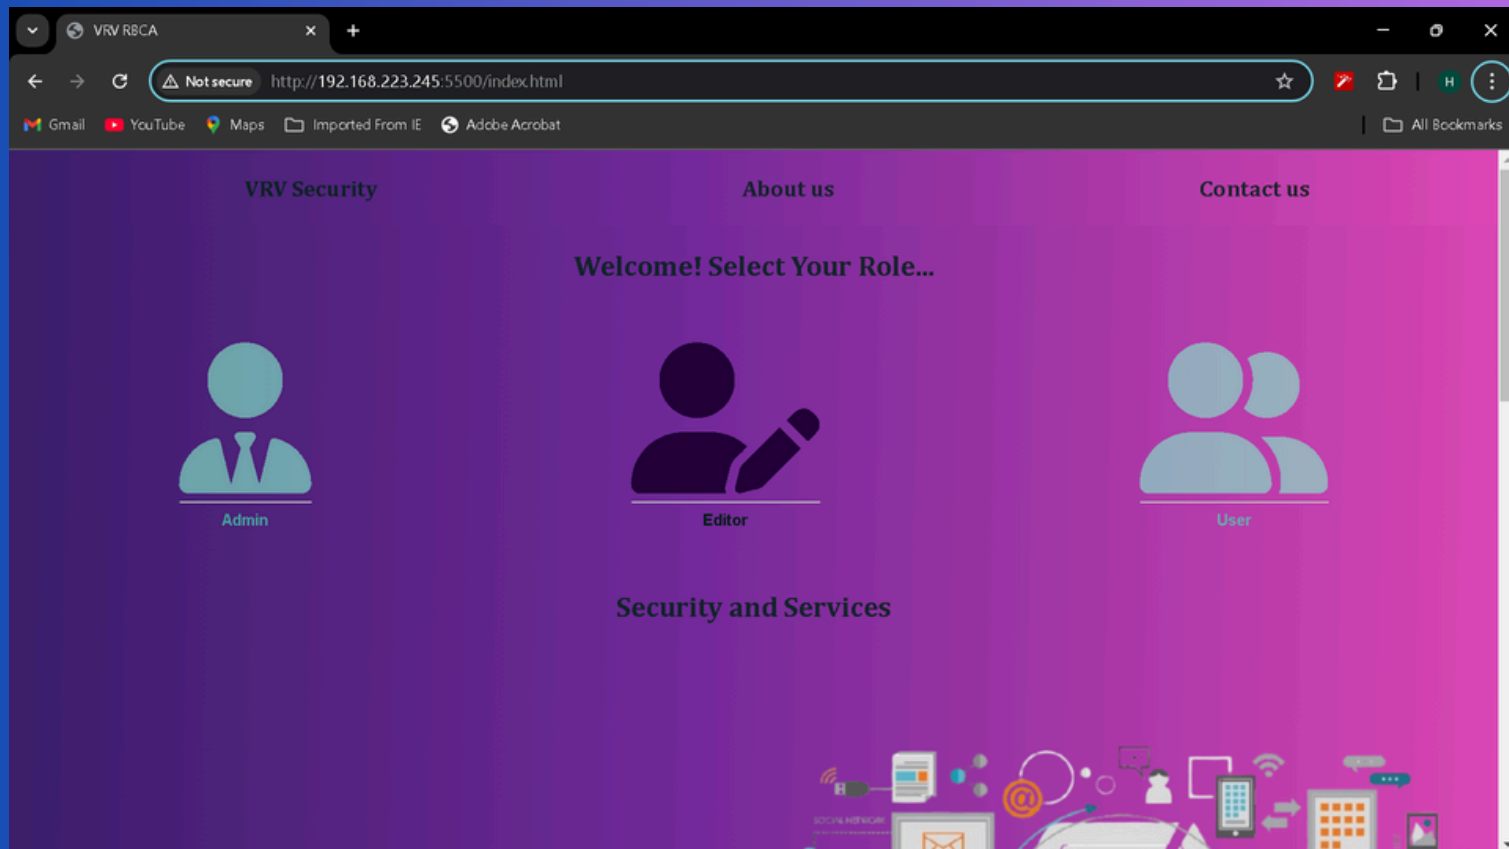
VRV RBCA

Not secure http://192.168.223.245:5500/index.html

Gmail YouTube Maps Imported From IE Adobe Acrobat All Bookmarks

VRV Security About us Contact us

Welcome! Select Your Role...

Admin

Editor

User

Security and Services

SOCIAL NETWORK